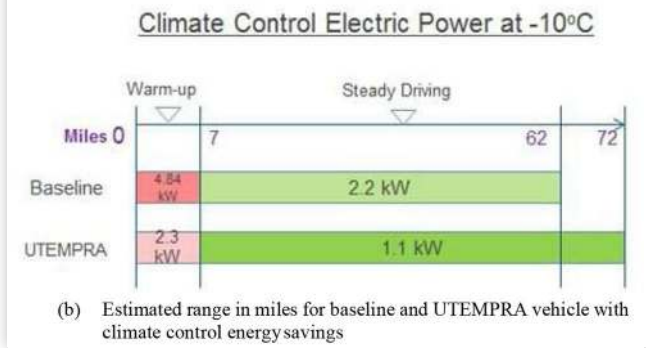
Climate Control Electric Power at -10°C

Warm-up

Steady Driving

Miles 0

7

62

72

Baseline

4.84 kW

2.2 kW

UTEMPRA

2.3 kW

1.1 kW

(b) Estimated range in miles for baseline and UTEMPRA vehicle with climate control energy savings